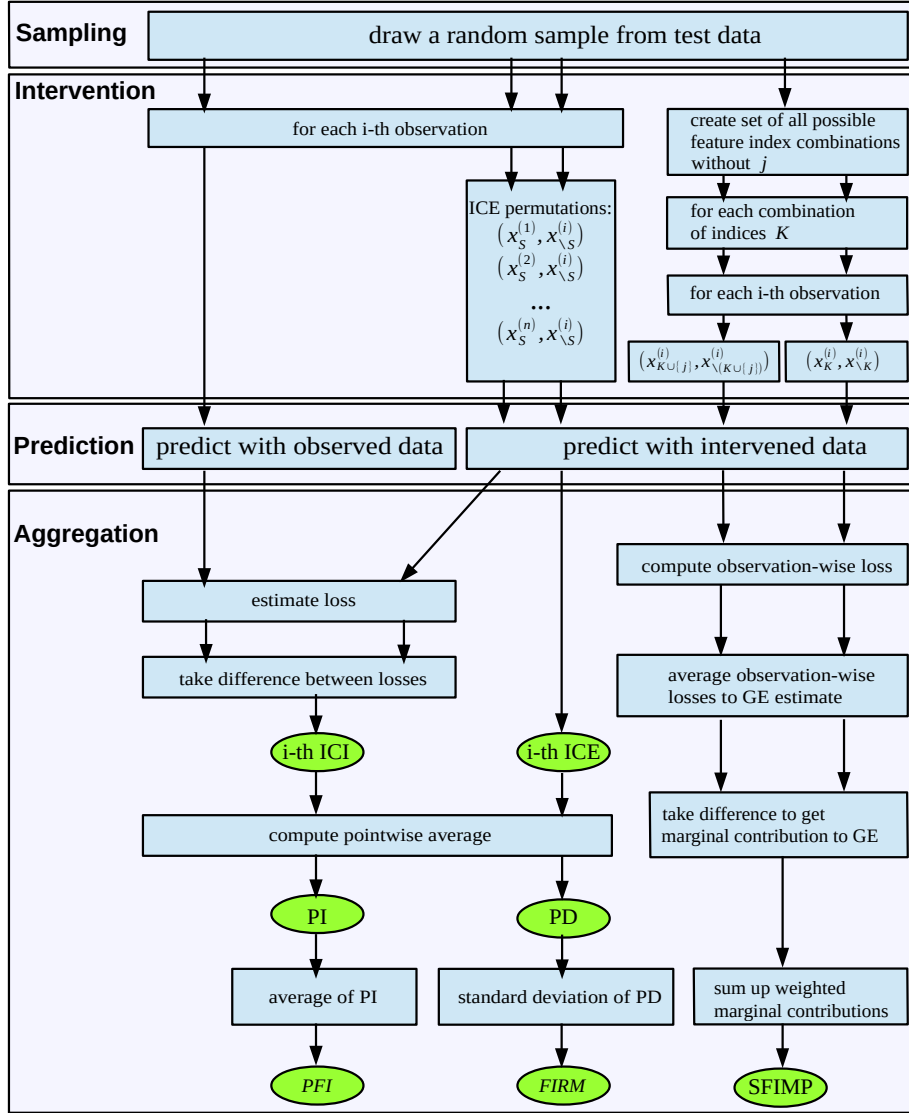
Sampling

draw a random sample from test data

Intervention

for each i-th observation

create set of all possible feature index combinations without $j$

ICE permutations:
$\left(x_S^{(1)}, x_{\setminus S}^{(i)}\right)$
$\left(x_S^{(2)}, x_{\setminus S}^{(i)}\right)$
...
$\left(x_S^{(n)}, x_{\setminus S}^{(i)}\right)$

for each combination of indices $K$

for each i-th observation

$\left(x_{K\cup\{j\}}^{(i)}, x_{\setminus(K\cup\{j\})}^{(i)}\right)$

$\left(x_K^{(i)}, x_{\setminus K}^{(i)}\right)$

Prediction

predict with observed data

predict with intervened data

Aggregation

compute observation-wise loss

estimate loss

take difference between losses

average observation-wise losses to GE estimate

i-th ICI

i-th ICE

take difference to get marginal contribution to GE

compute pointwise average

PI

PD

average of PI

standard deviation of PD

sum up weighted marginal contributions

PFI

FIRM

SFIMP